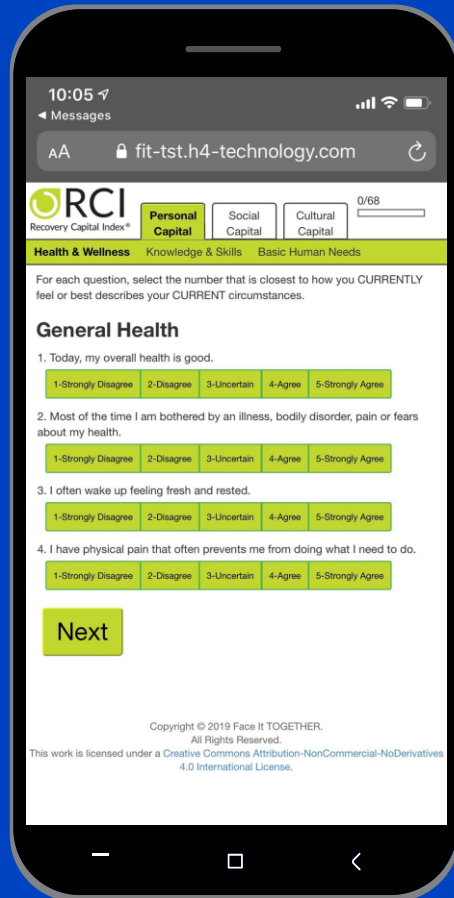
10:05
◂ Messages

AA fit-tst.h4-technology.com

RCI
Recovery Capital Index®

Personal Capital | Social Capital | Cultural Capital

0/68

Health & Wellness | Knowledge & Skills | Basic Human Needs

For each question, select the number that is closest to how you CURRENTLY feel or best describes your CURRENT circumstances.

General Health

1. Today, my overall health is good.

1-Strongly Disagree | 2-Disagree | 3-Uncertain | 4-Agree | 5-Strongly Agree

2. Most of the time I am bothered by an illness, bodily disorder, pain or fears about my health.

1-Strongly Disagree | 2-Disagree | 3-Uncertain | 4-Agree | 5-Strongly Agree

3. I often wake up feeling fresh and rested.

1-Strongly Disagree | 2-Disagree | 3-Uncertain | 4-Agree | 5-Strongly Agree

4. I have physical pain that often prevents me from doing what I need to do.

1-Strongly Disagree | 2-Disagree | 3-Uncertain | 4-Agree | 5-Strongly Agree

Next

Copyright © 2019 Face It TOGETHER.
All Rights Reserved.
This work is licensed under a Creative Commons Attribution-NonCommercial-NoDerivatives 4.0 International License.